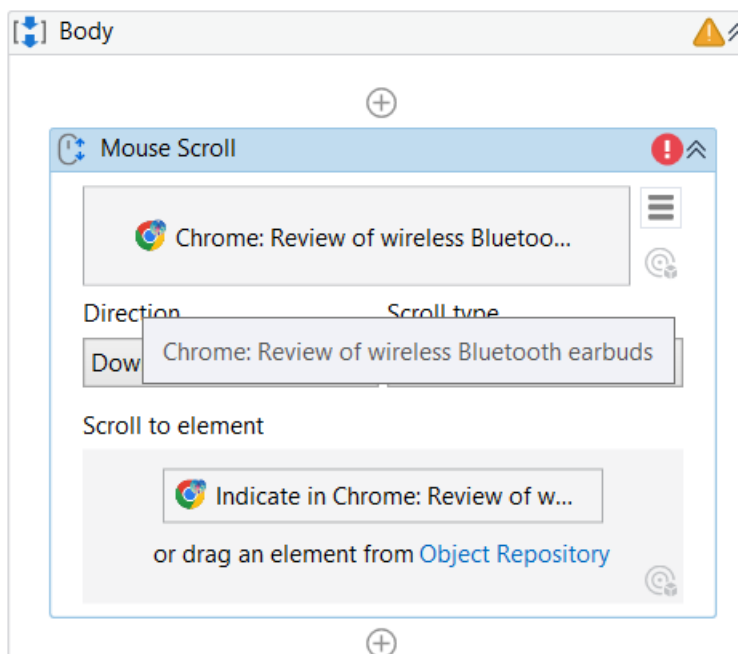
Body

Mouse Scroll

Chrome: Review of wireless Bluetoo...

Direction

Scroll type

Dow

Chrome: Review of wireless Bluetooth earbuds

Scroll to element

Indicate in Chrome: Review of w...

or drag an element from Object Repository